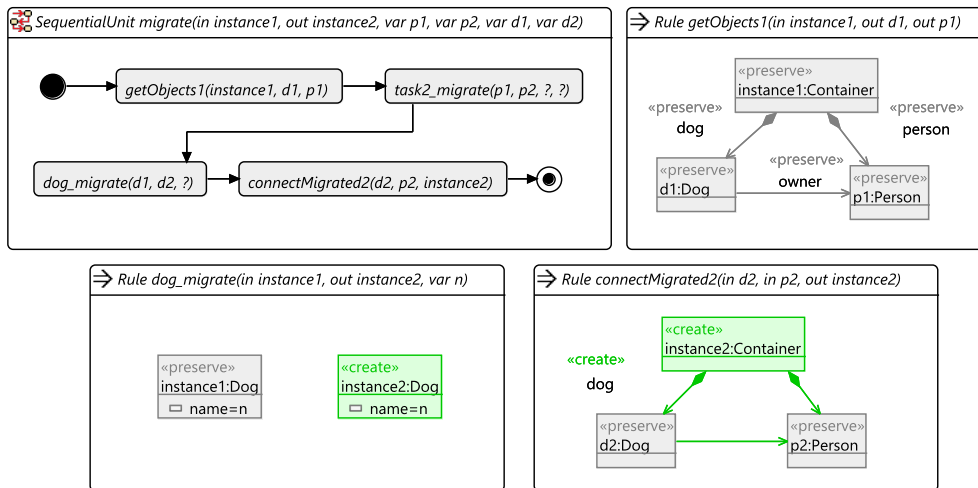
SequentialUnit migrate(in instance1, out instance2, var p1, var p2, var d1, var d2)

getObjects1(instance1, d1, p1)

task2_migrate(p1, p2, ?, ?)

dog_migrate(d1, d2, ?)

connectMigrated2(d2, p2, instance2)

Rule getObjects1(in instance1, out d1, out p1)

«preserve»
instance1:Container

«preserve»
dog

«preserve»
person

«preserve»
owner

«preserve»
d1:Dog

«preserve»
p1:Person

Rule dog_migrate(in instance1, out instance2, var n)

«preserve»
instance1:Dog
name=n

«create»
instance2:Dog
name=n

Rule connectMigrated2(in d2, in p2, out instance2)

«create»
instance2:Container

«create»
dog

«preserve»
d2:Dog

«preserve»
p2:Person